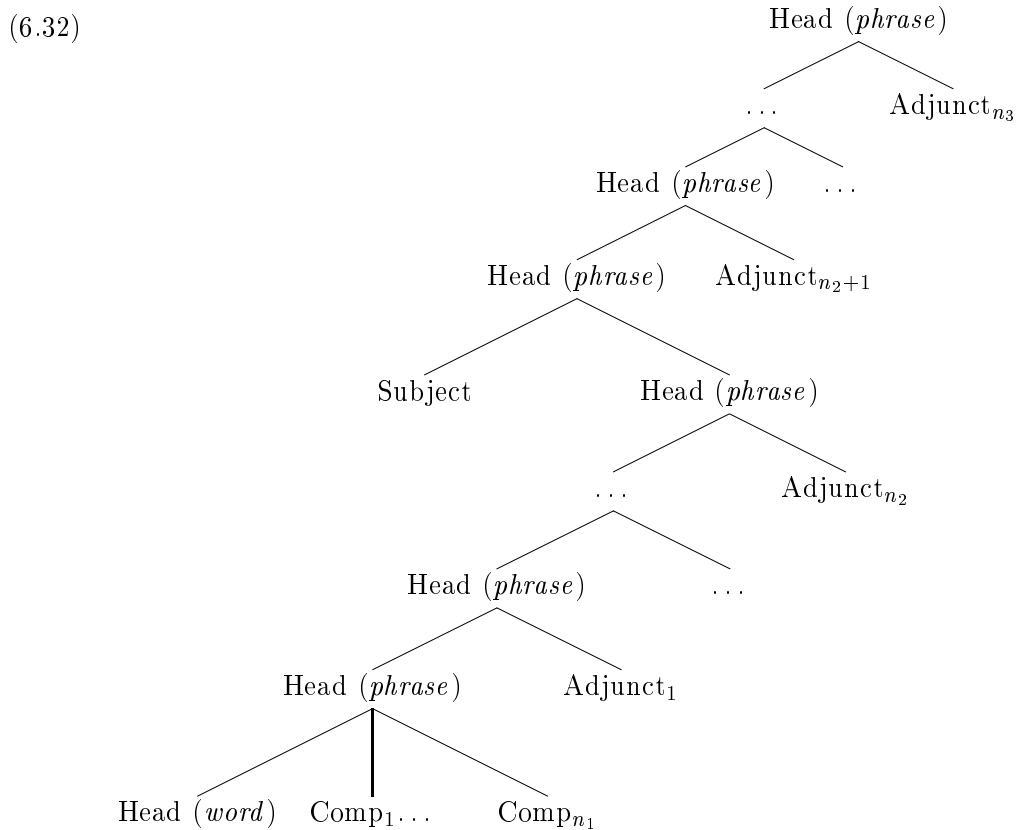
(6.32)

Head (*phrase*)

... Adjunct$_{n_3}$

Head (*phrase*) ...

Head (*phrase*) Adjunct$_{n_2+1}$

Subject Head (*phrase*)

... Adjunct$_{n_2}$

Head (*phrase*) ...

Head (*phrase*) Adjunct$_1$

Head (*word*) Comp$_1$... Comp$_{n_1}$